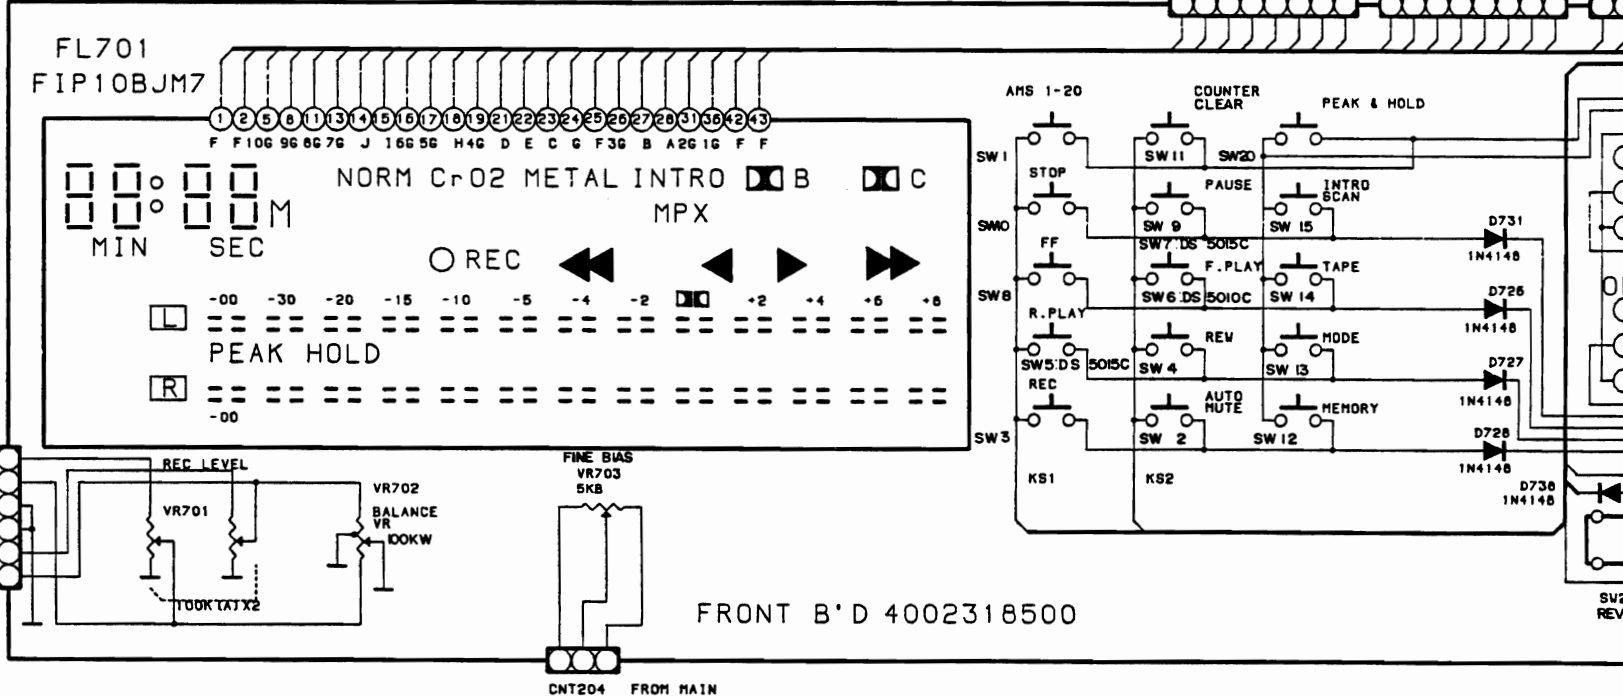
FL701
FIP10BJM7

1 2 5 8 11 13 14 15 16 17 18 19 21 22 23 24 25 26 27 28 31 36 42 43

F F10G 9G 8G 7G J 16G 5G H4G D E C G F3G B A2G 1G F F

88:88M
MIN SEC

NORM CrO2 METAL INTRO B C
MPX
O REC

-00 -30 -20 -15 -10 -5 -4 -2 +2 +4 +6 +8
L
PEAK HOLD
R
-00

AMS 1-20
COUNTER CLEAR
PEAK & HOLD
SW1
SW11
SW20
STOP
PAUSE
INTRO SCAN
SW10
SW 9
SW 15
SW7 DS 5015C
FF
F.PLAY
TAPE
SW8
SW6 DS 5010C
SW 14
R.PLAY
REW
MODE
SW5 DS 5015C
SW 4
SW 13
REC
AUTO MUTE
MEMORY
SW3
SW 2
SW 12
KS1
KS2

D731
1N4148
D726
1N4148
D727
1N4148
D728
1N4148
D736
1N4148

REC LEVEL
VR701
VR702
BALANCE VR
100KW
100K(A)X2

FINE BIAS
VR703
5KB

FRONT B'D 4002318500

CNT204 FROM MAIN

SW2
REV